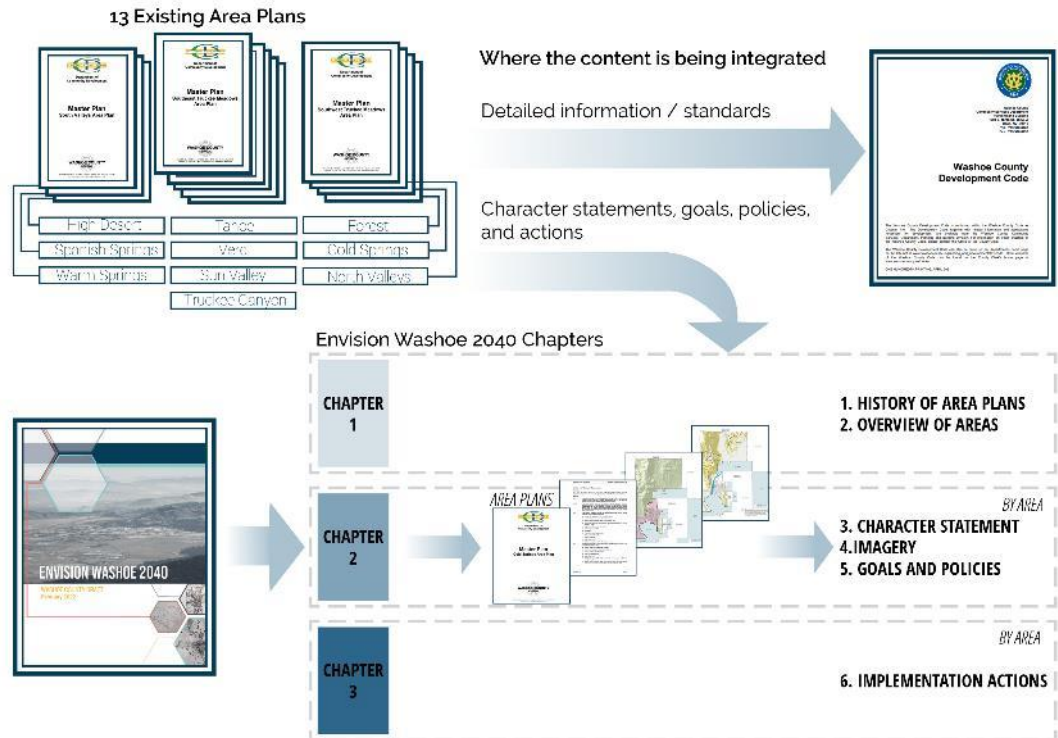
13 Existing Area Plans

Master Plan

Master Plan

Master Plan

High Desert

Tahoe

Forest

Spanish Springs

Verdi

Cold Springs

Warm Springs

Sun Valley

North Valleys

Truckee Canyon

Where the content is being integrated

Detailed information / standards

Character statements, goals, policies, and actions

Washoe County Development Code

Envision Washoe 2040 Chapters

ENVISION WASHOE 2040

CHAPTER 1

1. HISTORY OF AREA PLANS
2. OVERVIEW OF AREAS

CHAPTER 2

AREA PLANS

Master Plan

BY AREA

3. CHARACTER STATEMENT
4.IMAGERY
5. GOALS AND POLICIES

CHAPTER 3

BY AREA

6. IMPLEMENTATION ACTIONS